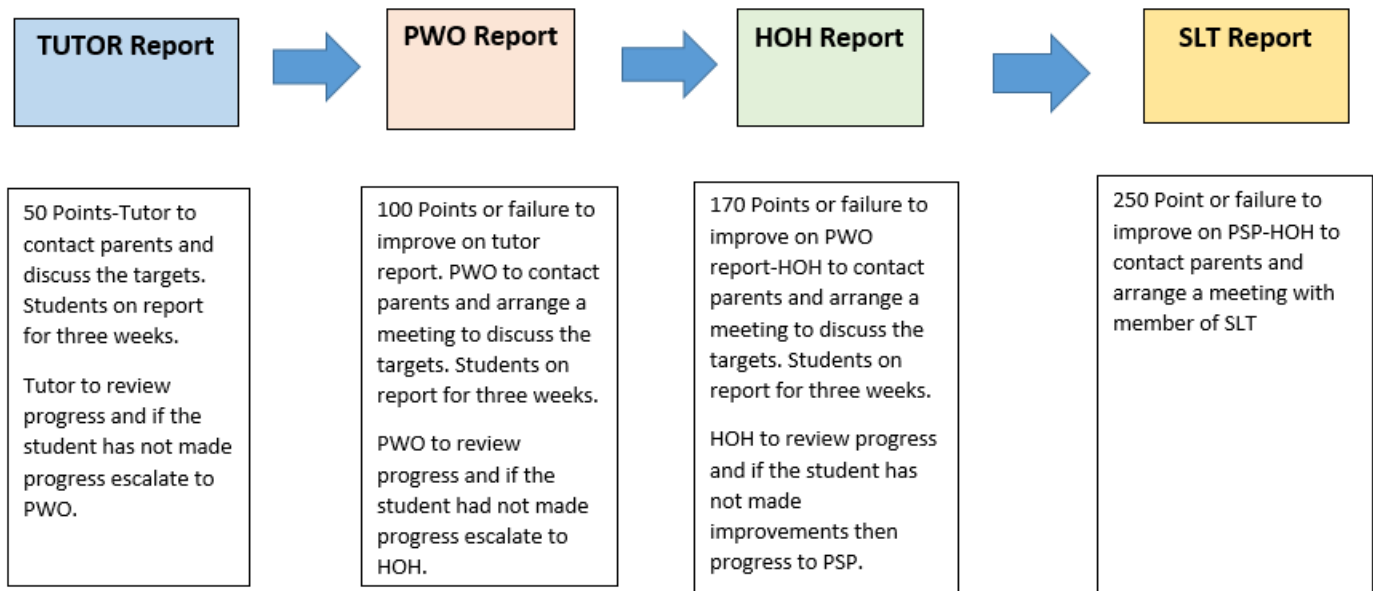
TUTOR Report

PWO Report

HOH Report

SLT Report

50 Points-Tutor to contact parents and discuss the targets. Students on report for three weeks.

Tutor to review progress and if the student has not made progress escalate to PWO.

100 Points or failure to improve on tutor report. PWO to contact parents and arrange a meeting to discuss the targets. Students on report for three weeks.

PWO to review progress and if the student had not made progress escalate to HOH.

170 Points or failure to improve on PWO report-HOH to contact parents and arrange a meeting to discuss the targets. Students on report for three weeks.

HOH to review progress and if the student has not made improvements then progress to PSP.

250 Point or failure to improve on PSP-HOH to contact parents and arrange a meeting with member of SLT